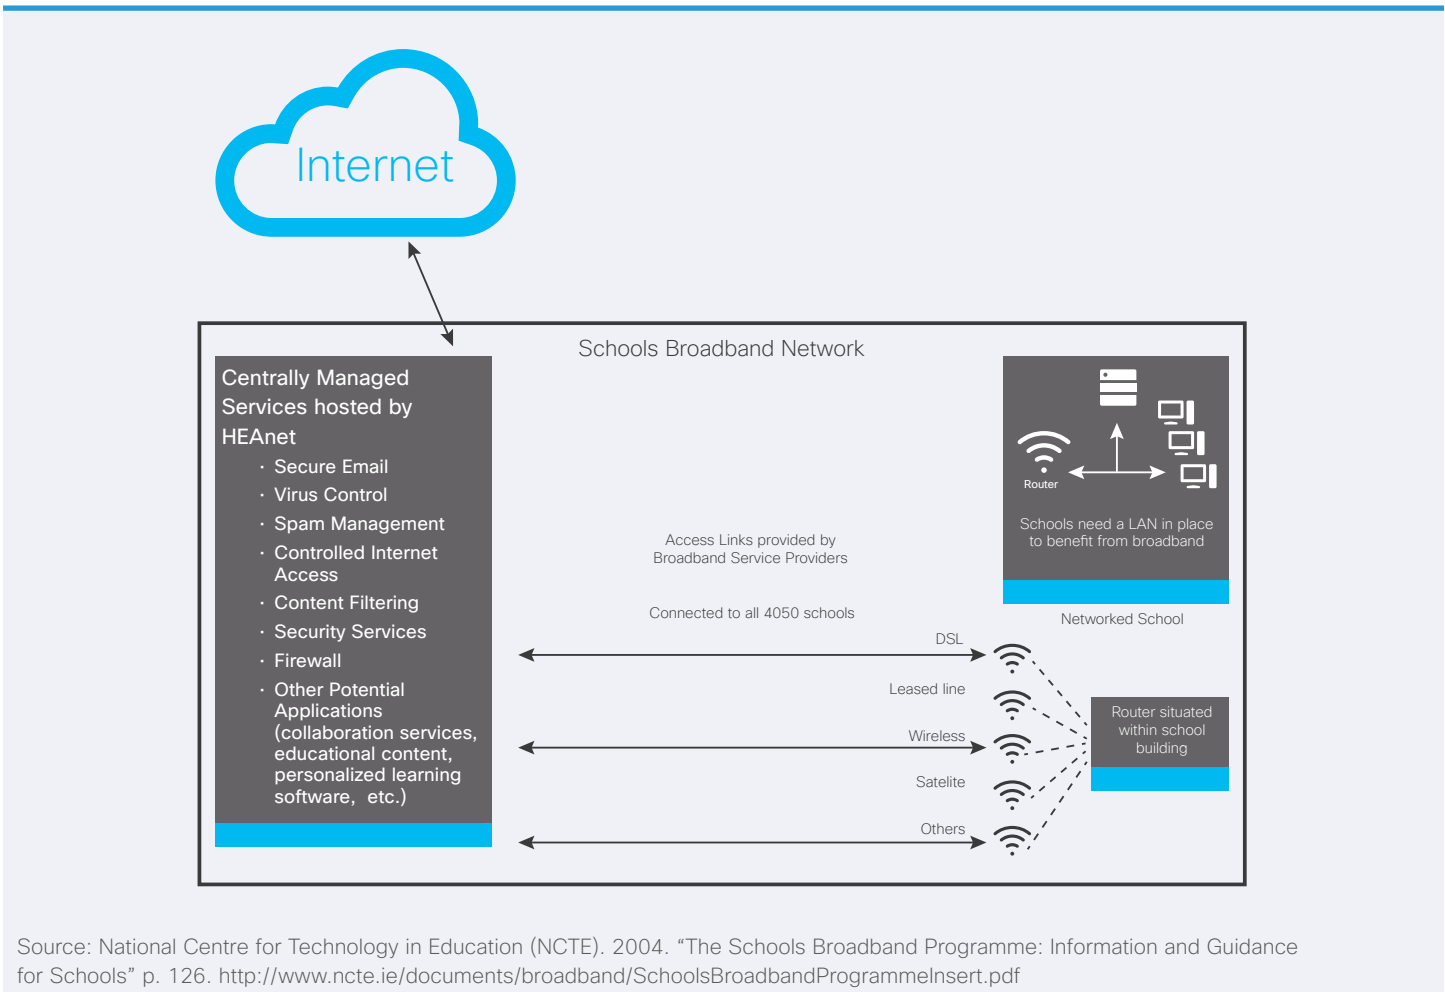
Internet

Schools Broadband Network

Centrally Managed Services hosted by HEAnet

· Secure Email
· Virus Control
· Spam Management
· Controlled Internet Access
· Content Filtering
· Security Services
· Firewall
· Other Potential Applications (collaboration services, educational content, personalized learning software, etc.)

Router

Schools need a LAN in place to benefit from broadband

Networked School

Access Links provided by Broadband Service Providers

Connected to all 4050 schools

DSL

Leased line

Wireless

Satelite

Others

Router situated within school building

Source: National Centre for Technology in Education (NCTE). 2004. “The Schools Broadband Programme: Information and Guidance for Schools” p. 126. http://www.ncte.ie/documents/broadband/SchoolsBroadbandProgrammeInsert.pdf